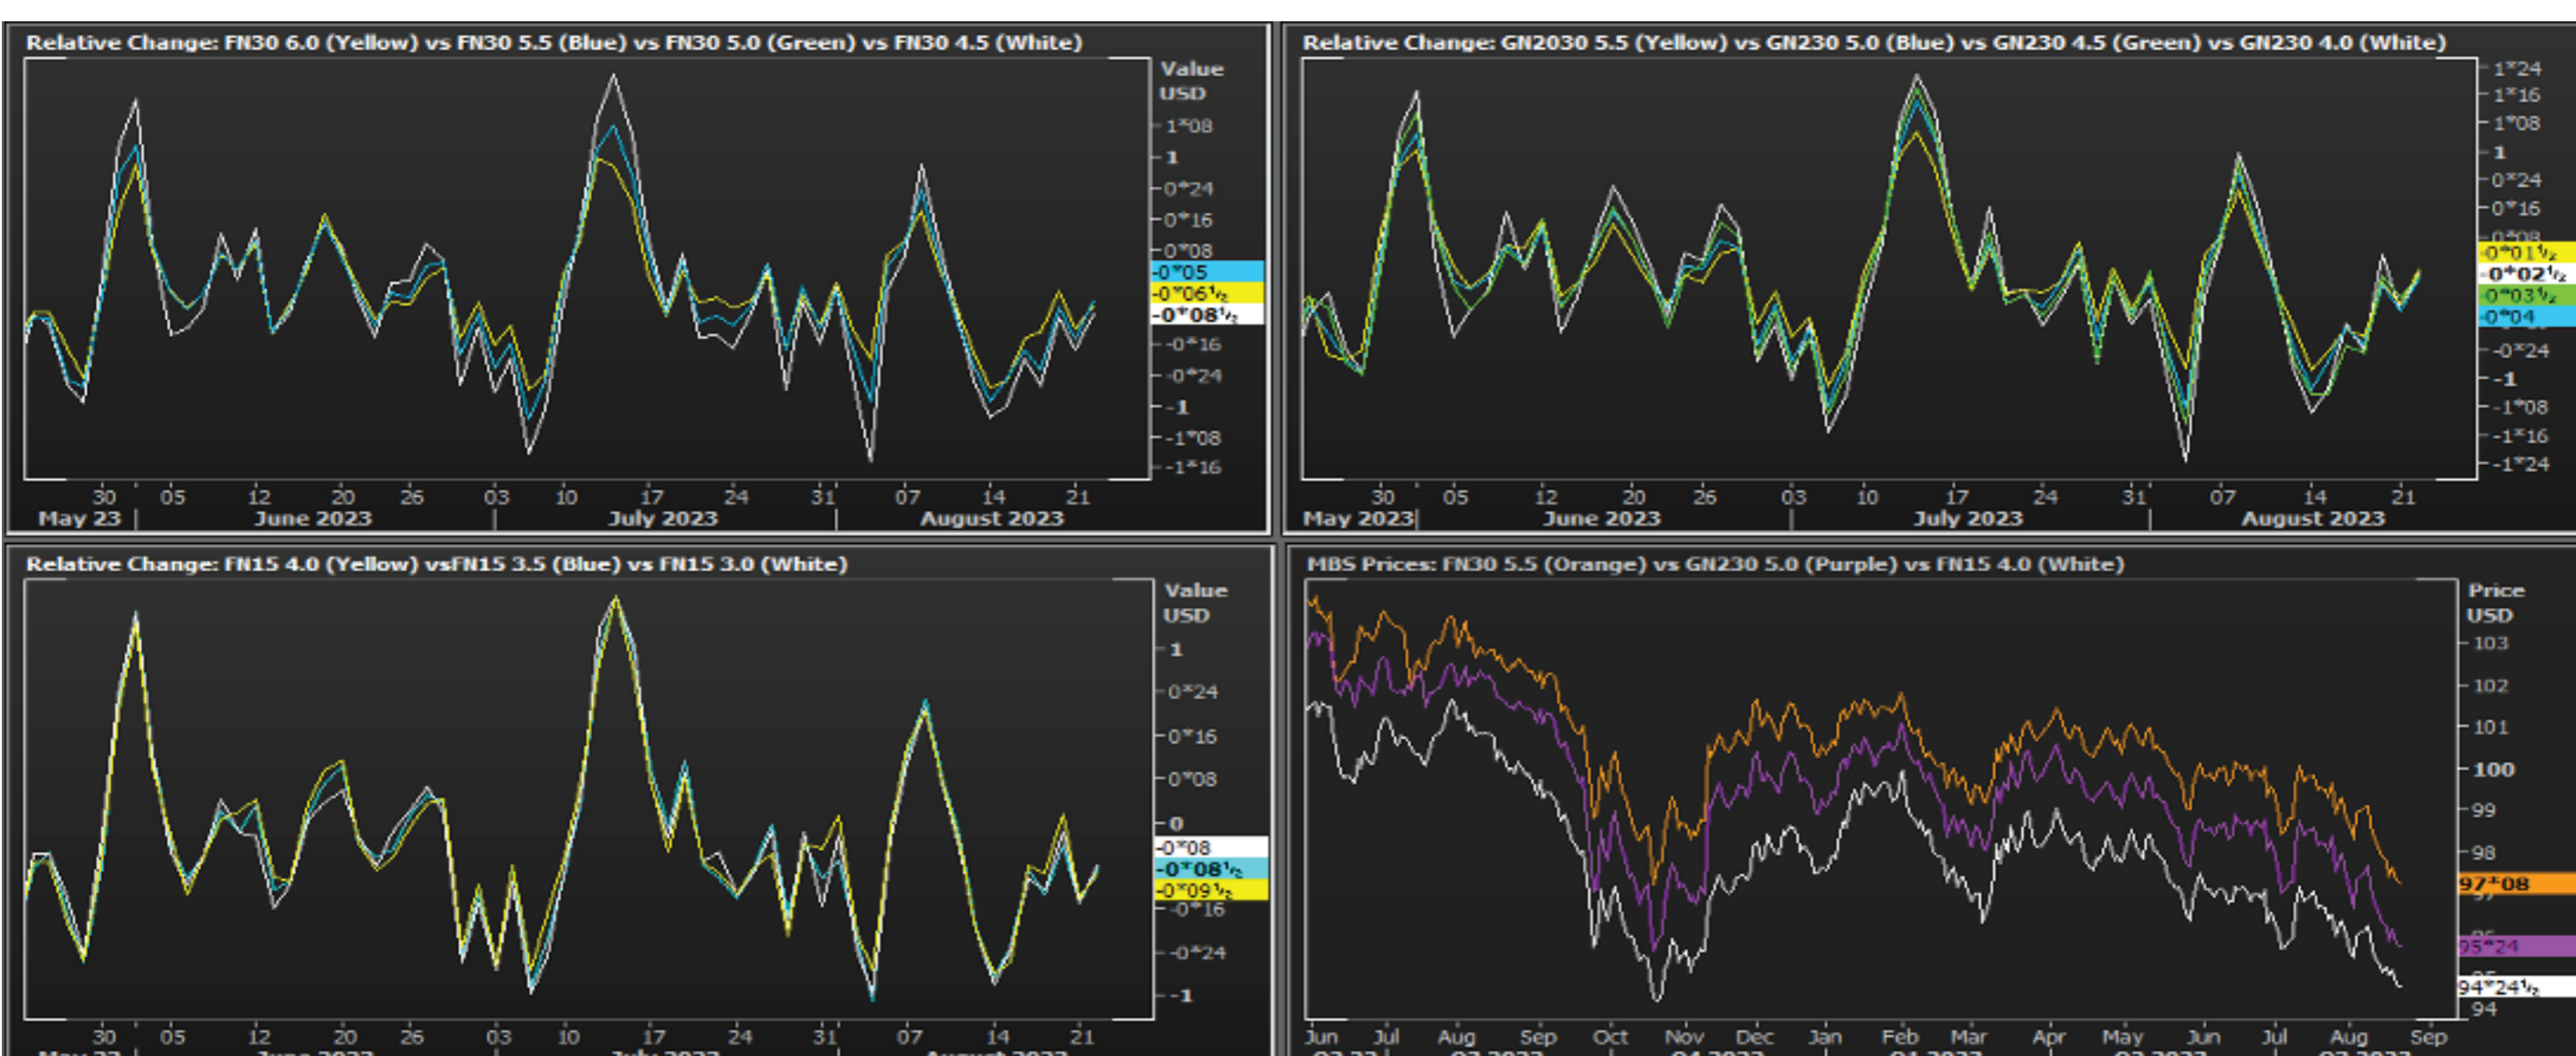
Relative Change: FN30 6.0 (Yellow) vs FN30 5.5 (Blue) vs FN30 5.0 (Green) vs FN30 4.5 (White)

Value USD
1*08
1
0*24
0*16
0*08
-0*05
-0*06½
-0*08½
-0*16
-0*24
-1
-1*08
-1*16

30 05 12 20 26 03 10 17 24 31 07 14 21
May 23 June 2023 July 2023 August 2023

Relative Change: GN2030 5.5 (Yellow) vs GN230 5.0 (Blue) vs GN230 4.5 (Green) vs GN230 4.0 (White)

1*24
1*16
1*08
1
0*24
0*16
0*08
-0*01½
-0*02½
-0*03½
-0*04
-0*24
-1
-1*08
-1*16
-1*24

30 05 12 20 26 03 10 17 24 31 07 14 21
May 2023 June 2023 July 2023 August 2023

Relative Change: FN15 4.0 (Yellow) vsFN15 3.5 (Blue) vs FN15 3.0 (White)

Value USD
1
0*24
0*16
0*08
0
-0*08
-0*08½
-0*09½
-0*16
-0*24
-1

30 05 12 20 26 03 10 17 24 31 07 14 21
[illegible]

MBS Prices: FN30 5.5 (Orange) vs GN230 5.0 (Purple) vs FN15 4.0 (White)

Price USD
103
102
101
100
99
98
97*08
95*24
94*24½
94

Jun Jul Aug Sep Oct Nov Dec Jan Feb Mar Apr May Jun Jul Aug Sep
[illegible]